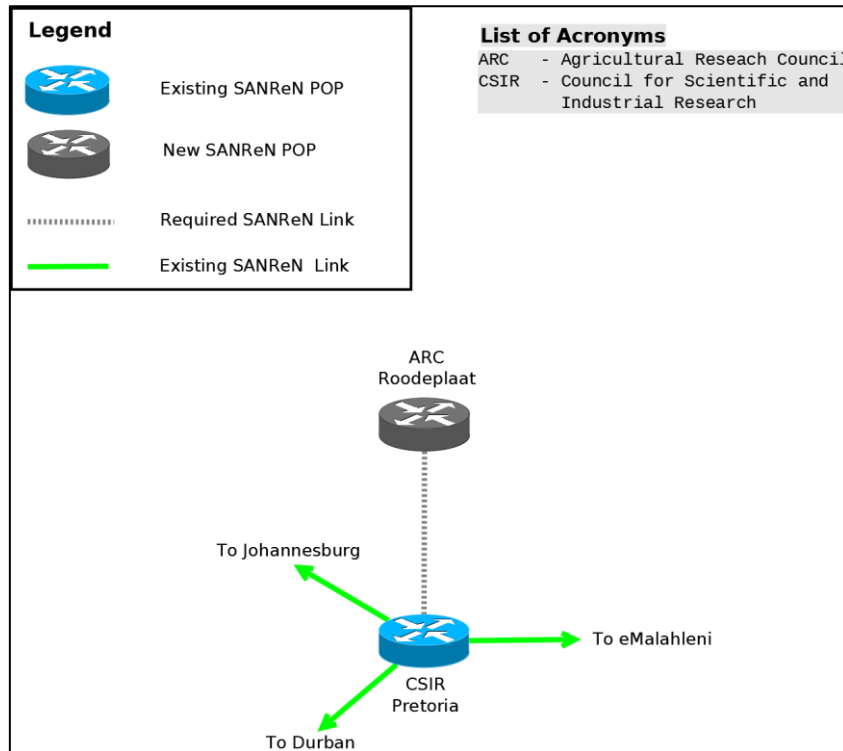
Legend

Existing SANReN POP

New SANReN POP

Required SANReN Link

Existing SANReN Link

List of Acronyms

ARC - Agricultural Reseach Council

CSIR - Council for Scientific and Industrial Research

ARC
Roodeplaat

To Johannesburg

To eMalahleni

CSIR
Pretoria

To Durban